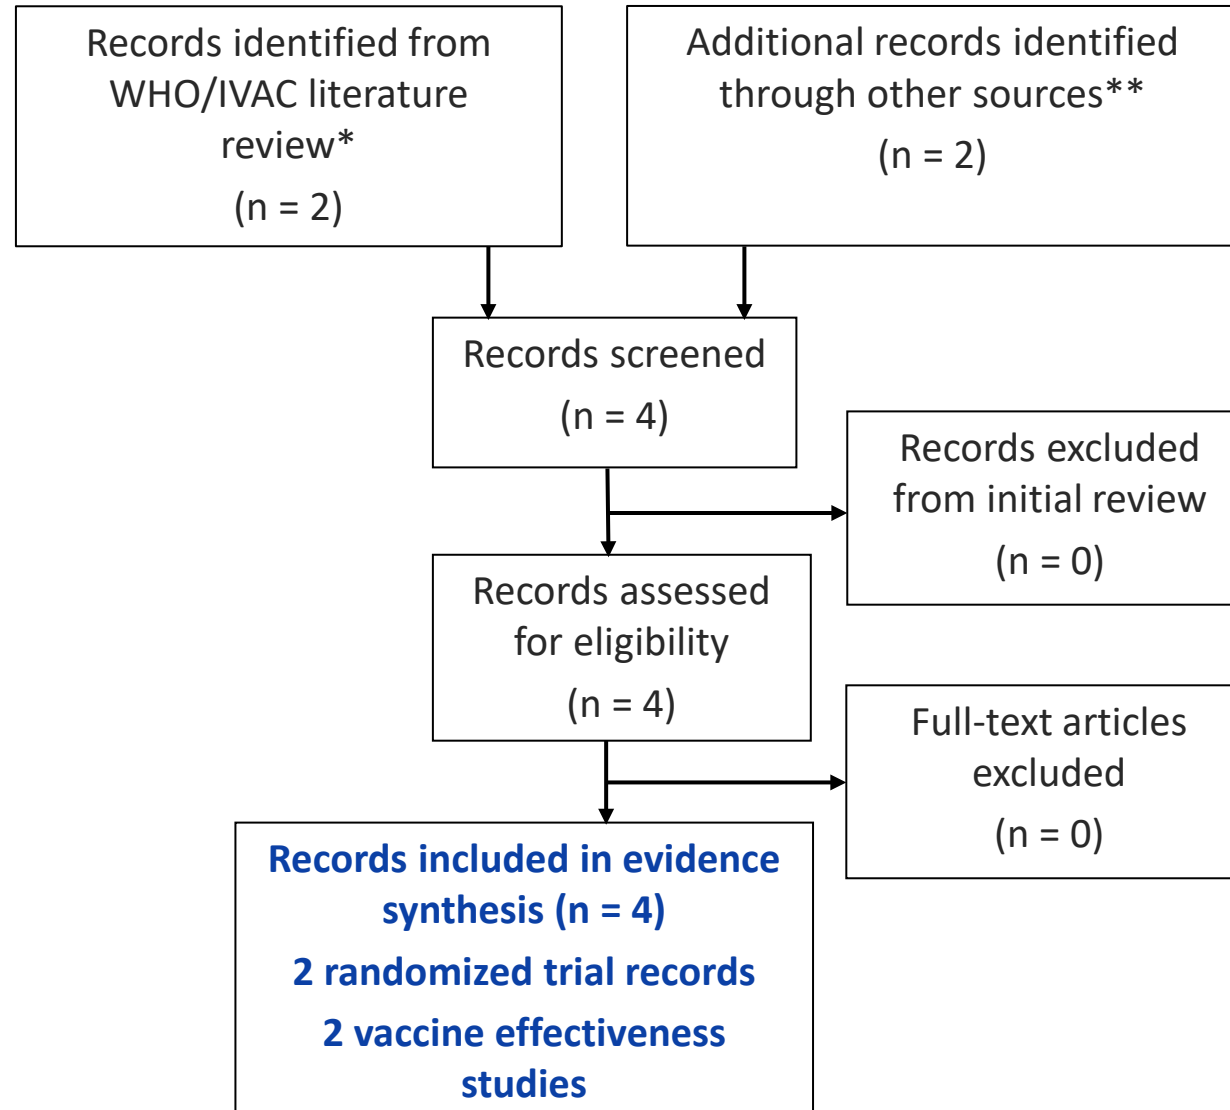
Records identified from WHO/IVAC literature review*

(n = 2)

Additional records identified through other sources**

(n = 2)

Records screened

(n = 4)

Records excluded from initial review

(n = 0)

Records assessed for eligibility

(n = 4)

Full-text articles excluded

(n = 0)

Records included in evidence synthesis (n = 4)

2 randomized trial records

2 vaccine effectiveness studies